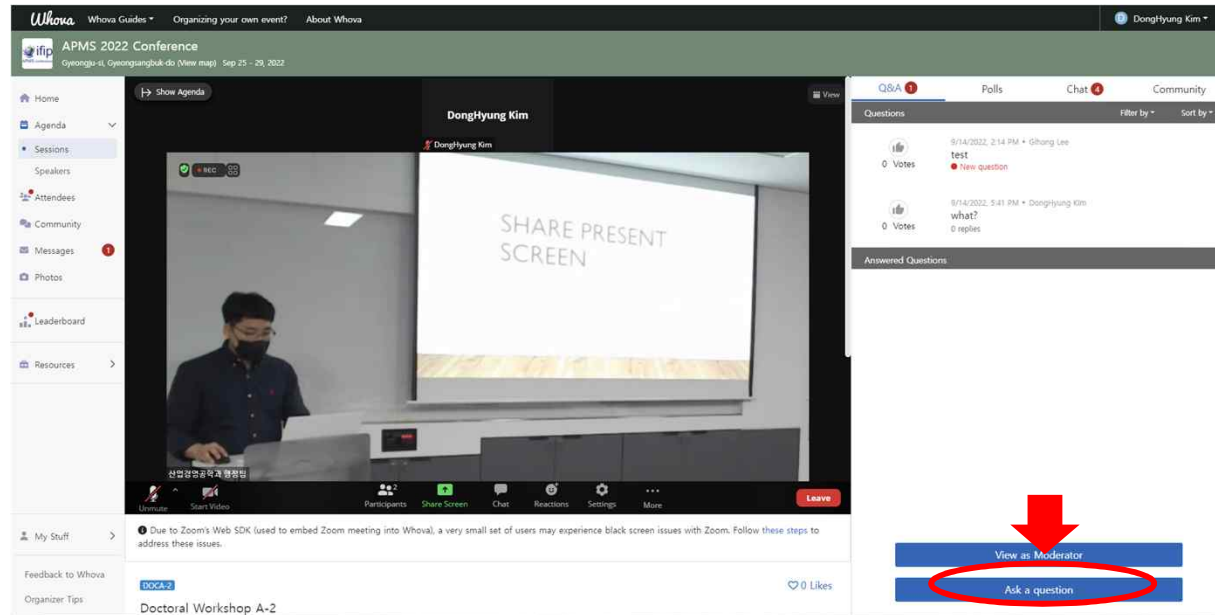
Whova Whova Guides ▾ Organizing your own event? About Whova

DongHyung Kim ▾

ifip APMS 2022 Conference
Gyeongju-si, Gyeongsangbuk-do (View map) Sep 25 - 29, 2022

Home
Agenda
• Sessions
Speakers
Attendees
Community
Messages 1
Photos
Leaderboard
Resources
My Stuff
Feedback to Whova
Organizer Tips

Show Agenda
View
DongHyung Kim
DongHyung Kim
REC
SHARE PRESENT SCREEN
산업경영공학과 행정팀
Unmute Start Video
Participants 2 Share Screen Chat Reactions Settings More
Leave

Due to Zoom's Web SDK (used to embed Zoom meeting into Whova), a very small set of users may experience black screen issues with Zoom. Follow these steps to address these issues.

DOCA-2
0 Likes
Doctoral Workshop A-2

Q&A 1 Polls Chat 4 Community
Questions Filter by ▾ Sort by ▾
0 Votes
9/14/2022, 2:14 PM • Gihong Lee
test
New question
0 Votes
9/14/2022, 5:41 PM • DongHyung Kim
what?
0 replies
Answered Questions

View as Moderator
Ask a question